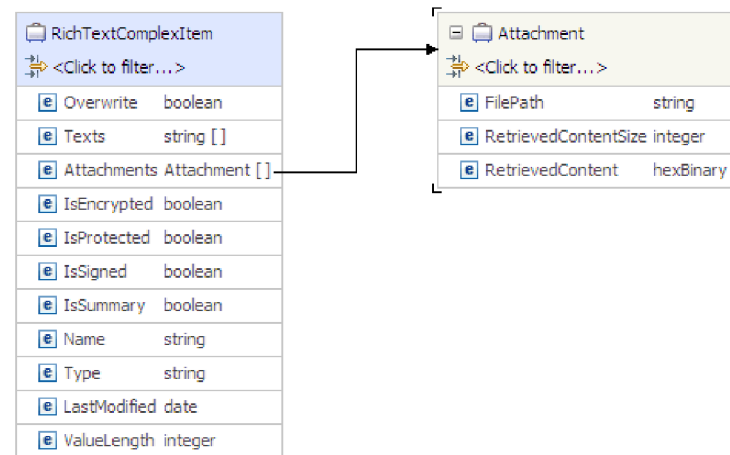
RichTextComplexItem
<Click to filter...>

| | |
|---|---|
| e Overwrite | boolean |
| e Texts | string [ ] |
| e Attachments | Attachment [ ] |
| e IsEncrypted | boolean |
| e IsProtected | boolean |
| e IsSigned | boolean |
| e IsSummary | boolean |
| e Name | string |
| e Type | string |
| e LastModified | date |
| e ValueLength | integer |

Attachment
<Click to filter...>

| | |
|---|---|
| e FilePath | string |
| e RetrievedContentSize | integer |
| e RetrievedContent | hexBinary |